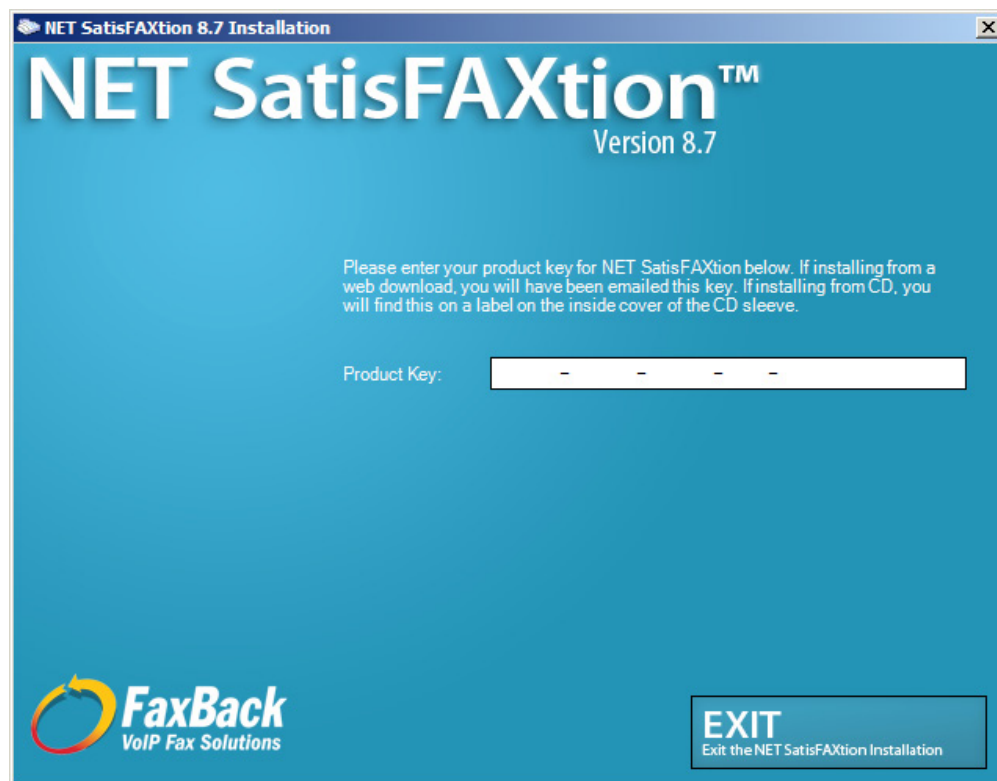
NET SatisFAXtion 8.7 Installation

NET SatisFAXtion™
Version 8.7

Please enter your product key for NET SatisFAXtion below. If installing from a web download, you will have been emailed this key. If installing from CD, you will find this on a label on the inside cover of the CD sleeve.

Product Key: - - - -

FaxBack
VoIP Fax Solutions

EXIT
Exit the NET SatisFAXtion Installation